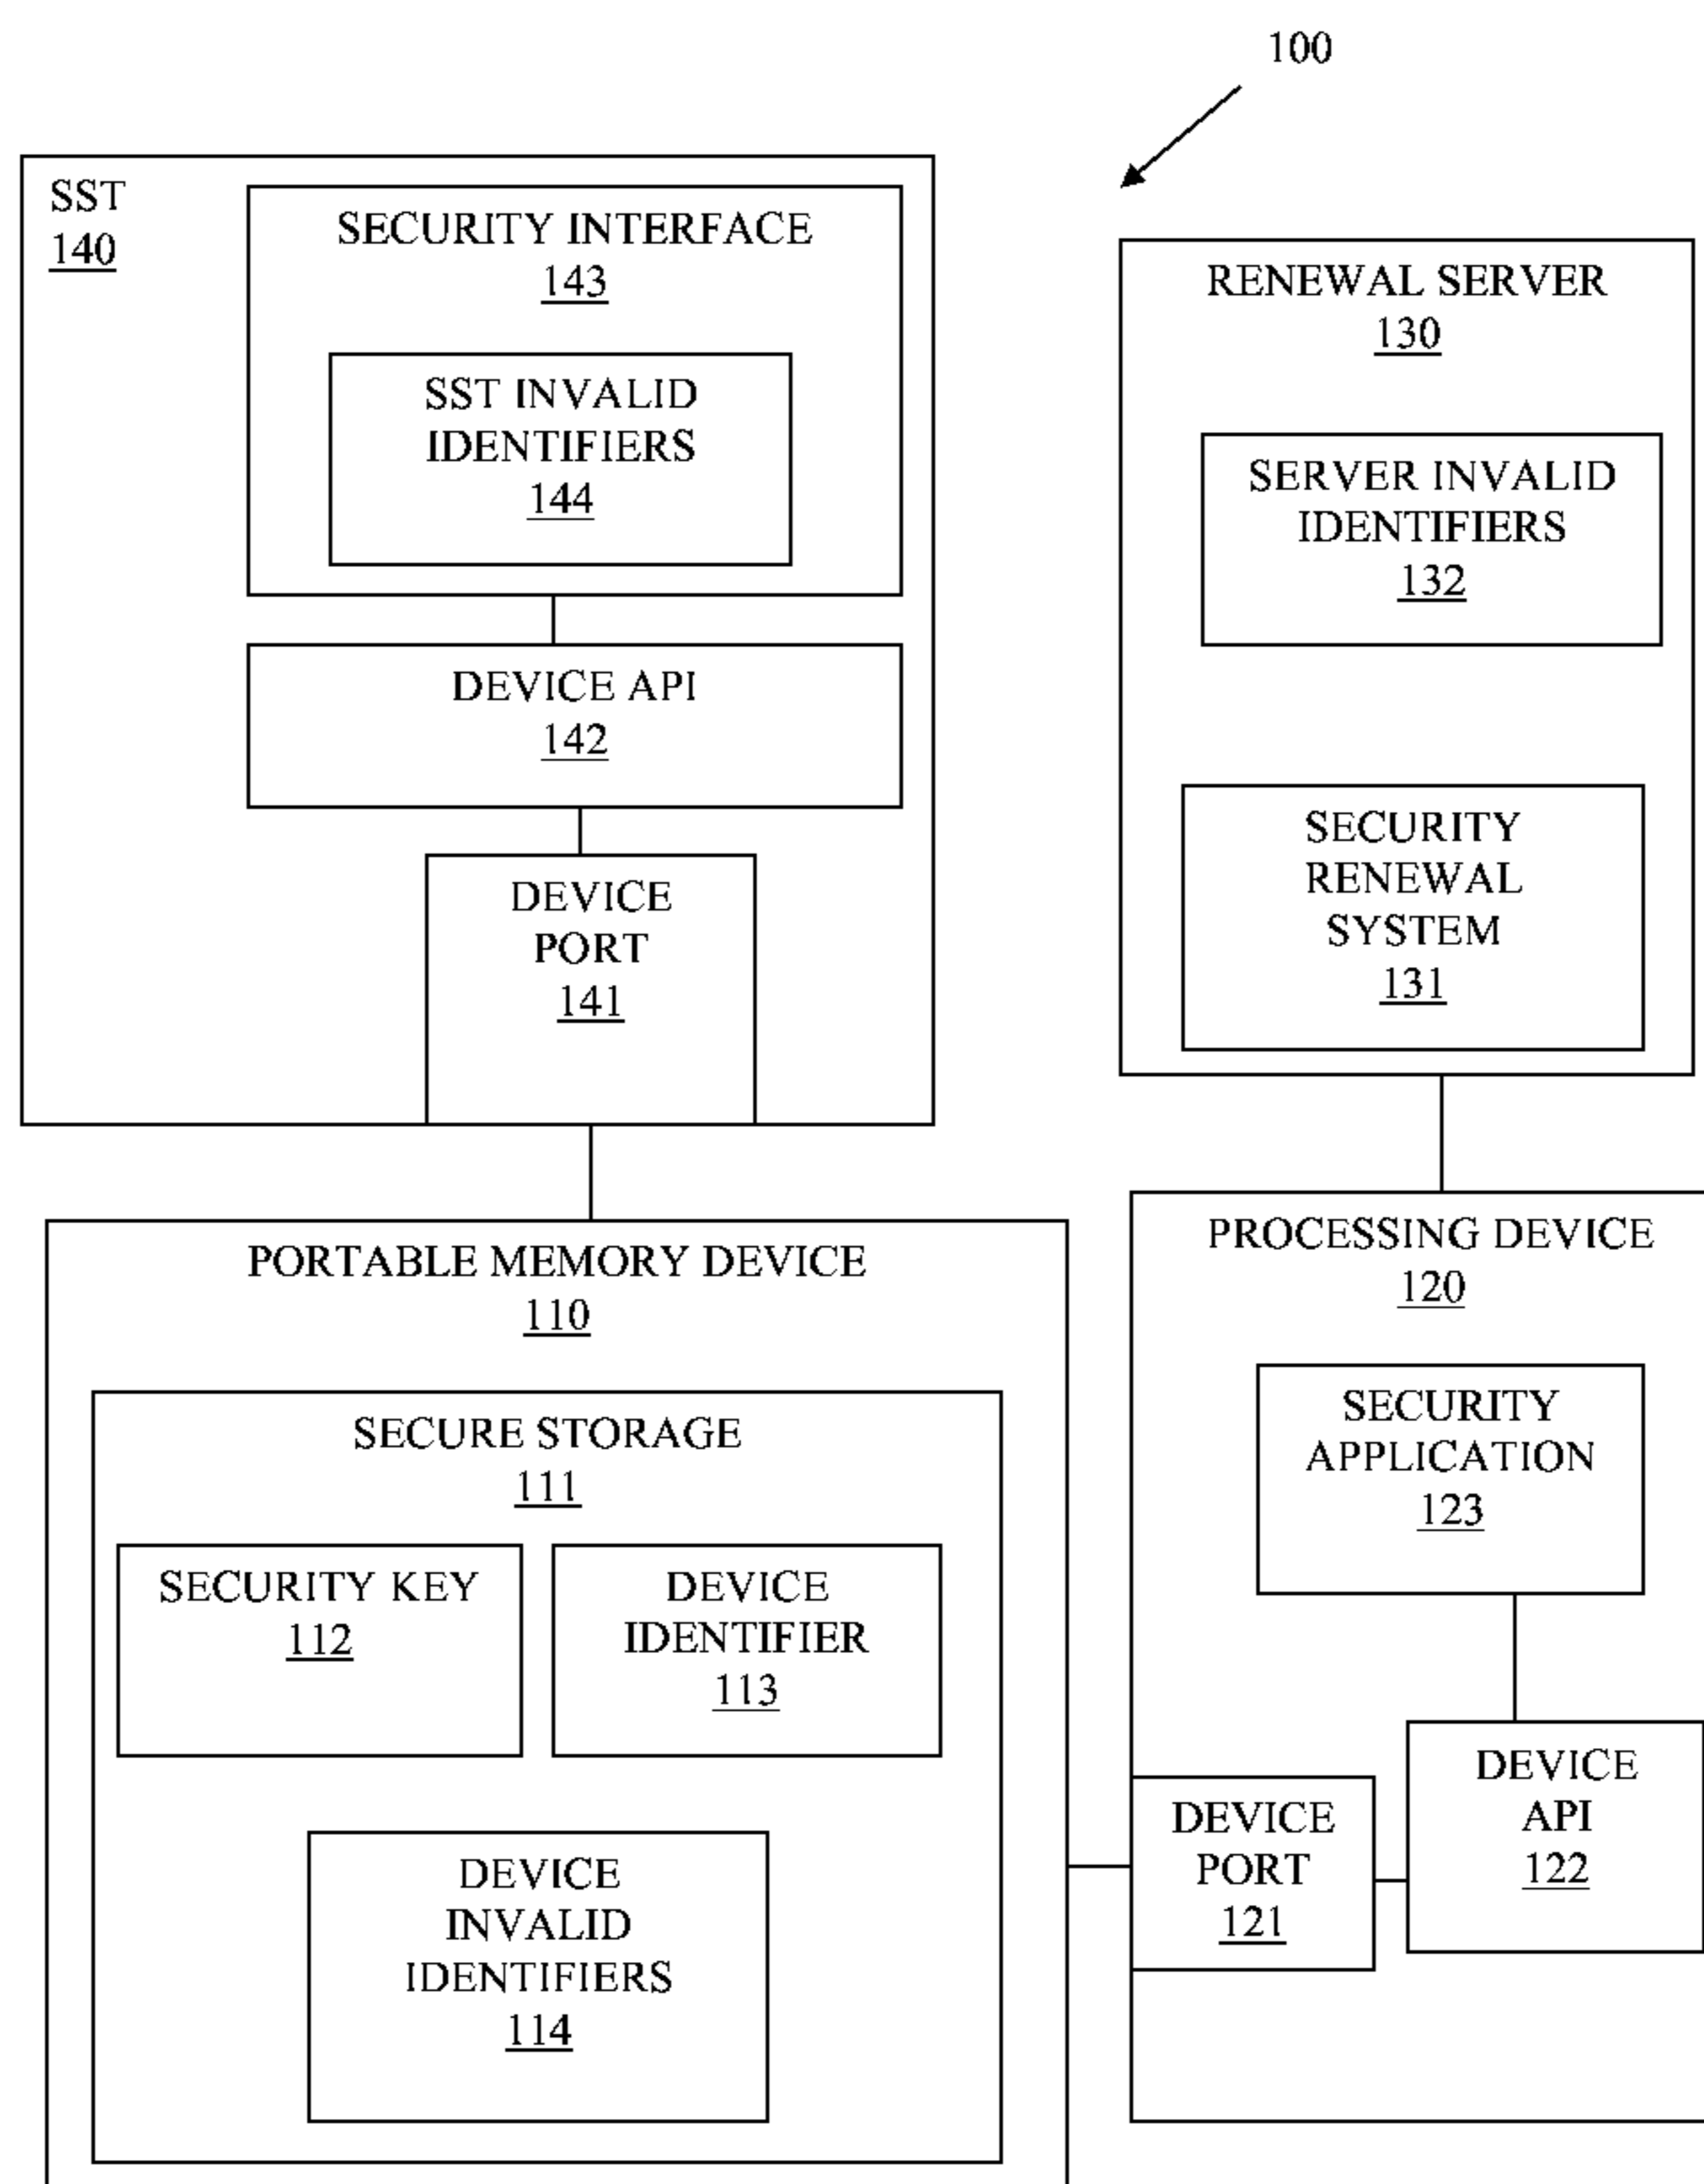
100

SST
140

SECURITY INTERFACE
143

SST INVALID IDENTIFIERS
144

DEVICE API
142

DEVICE PORT
141

RENEWAL SERVER
130

SERVER INVALID IDENTIFIERS
132

SECURITY RENEWAL SYSTEM
131

PORTABLE MEMORY DEVICE
110

SECURE STORAGE
111

SECURITY KEY
112

DEVICE IDENTIFIER
113

DEVICE INVALID IDENTIFIERS
114

PROCESSING DEVICE
120

SECURITY APPLICATION
123

DEVICE PORT
121

DEVICE API
122